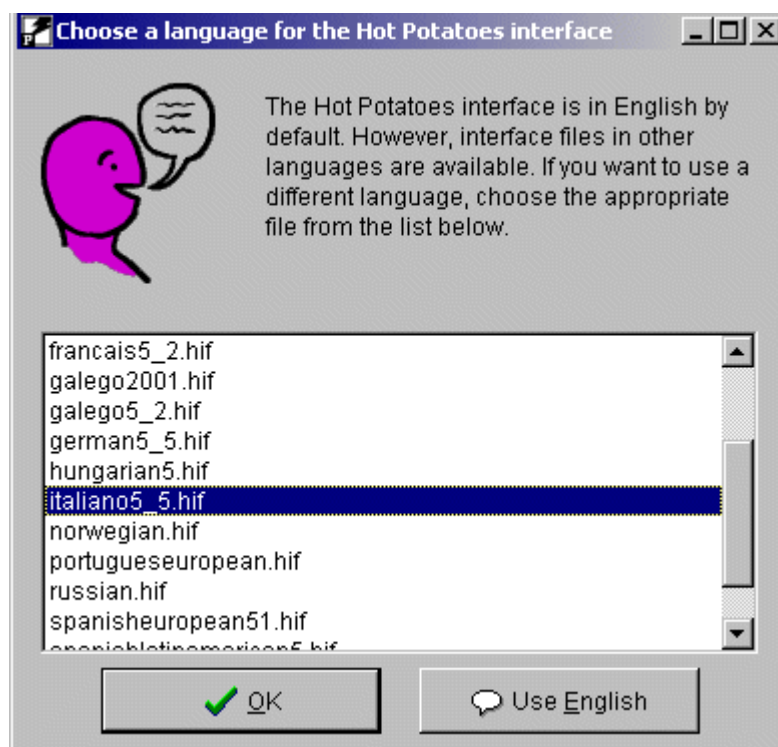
Choose a language for the Hot Potatoes interface

The Hot Potatoes interface is in English by default. However, interface files in other languages are available. If you want to use a different language, choose the appropriate file from the list below.

francais5_2.hif
galego2001.hif
galego5_2.hif
german5_5.hif
hungarian5.hif
italiano5_5.hif
norwegian.hif
portugueseuropean.hif
russian.hif
spanisheuropean51.hif
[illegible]

OK

Use English